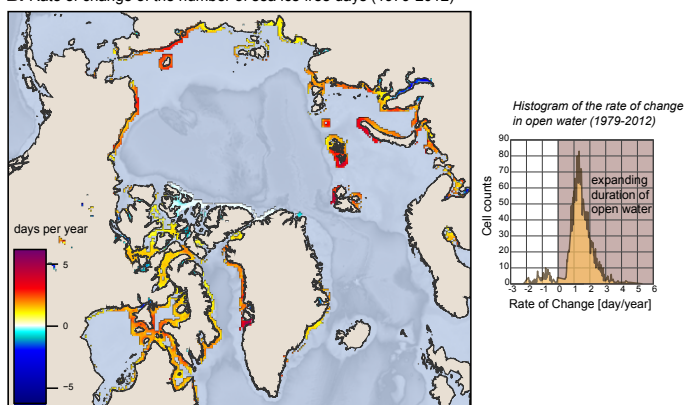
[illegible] Rate of change of the number of sea ice free days (1979-2012)

days per year

5

0

−5

Histogram of the rate of change in open water (1979-2012)

90
80
70
60
50
40
30
20
10
0

Cell counts

expanding duration of open water

-3 -2 -1 0 1 2 3 4 5 6

Rate of Change [day/year]